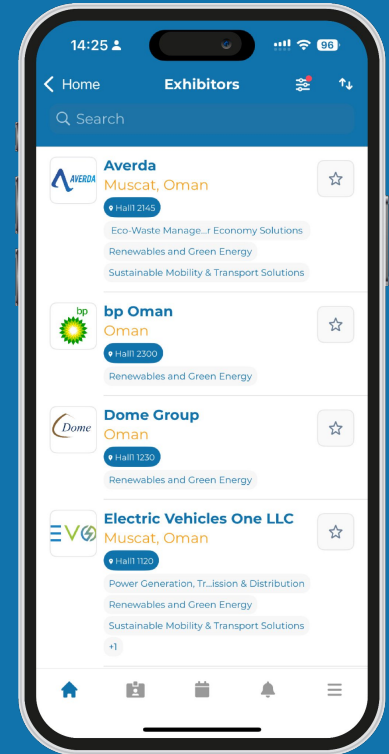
14:25
96

Home
Exhibitors

Search

AVERDA
Averda
Muscat, Oman
Hall1 2145
Eco-Waste Manage...r Economy Solutions
Renewables and Green Energy
Sustainable Mobility & Transport Solutions

bp
bp Oman
Oman
Hall1 2300
Renewables and Green Energy

Dome
Dome Group
Oman
Hall1 1230
Renewables and Green Energy

EVO
Electric Vehicles One LLC
Muscat, Oman
Hall1 1120
Power Generation, Tr...ission & Distribution
Renewables and Green Energy
Sustainable Mobility & Transport Solutions
+1